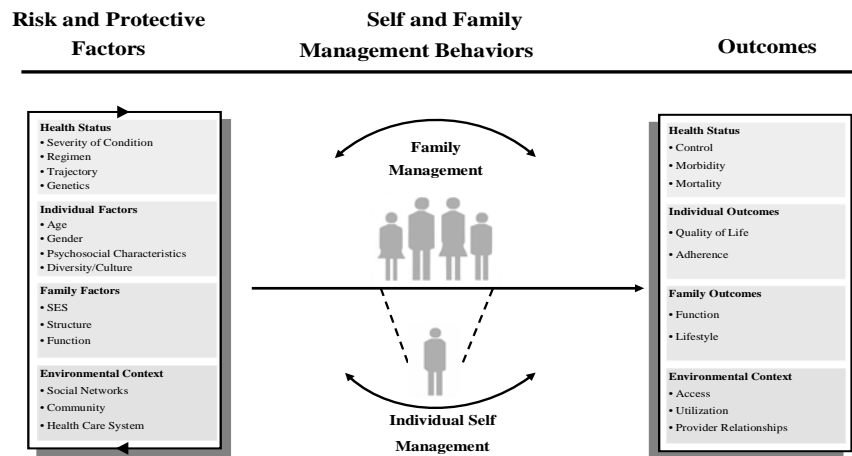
Risk and Protective Factors

Self and Family Management Behaviors

Outcomes

Health Status
• Severity of Condition
• Regimen
• Trajectory
• Genetics

Individual Factors
• Age
• Gender
• Psychosocial Characteristics
• Diversity/Culture

Family Factors
• SES
• Structure
• Function

Environmental Context
• Social Networks
• Community
• Health Care System

Family Management

Individual Self Management

Health Status
• Control
• Morbidity
• Mortality

Individual Outcomes
• Quality of Life
• Adherence

Family Outcomes
• Function
• Lifestyle

Environmental Context
• Access
• Utilization
• Provider Relationships